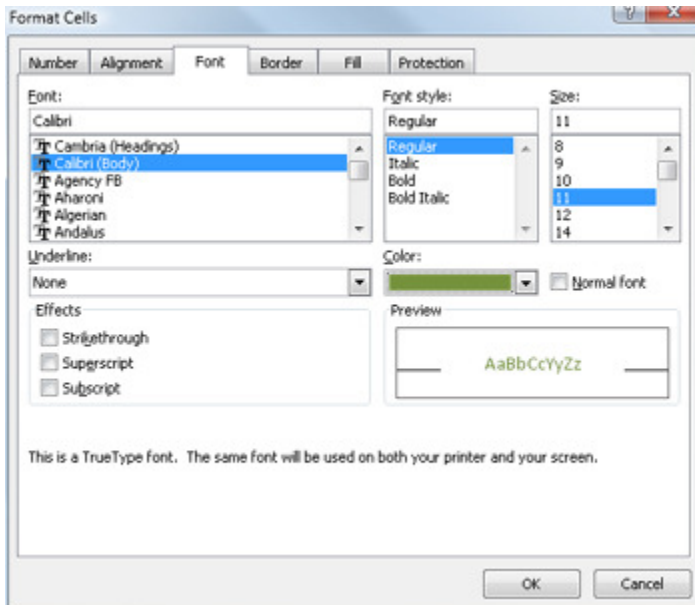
Format Cells

?

Number
Alignment
Font
Border
Fill
Protection

Font:
Calibri
Cambria (Headings)
Calibri (Body)
Agency FB
Aharoni
Algerian
Andalus

Font style:
Regular
Regular
Italic
Bold
Bold Italic

Size:
11
8
9
10
11
12
14

Underline:
None

Color:

Normal font

Effects
Strikethrough
Superscript
Subscript

Preview
AaBbCcYyZz

This is a TrueType font. The same font will be used on both your printer and your screen.

OK
Cancel